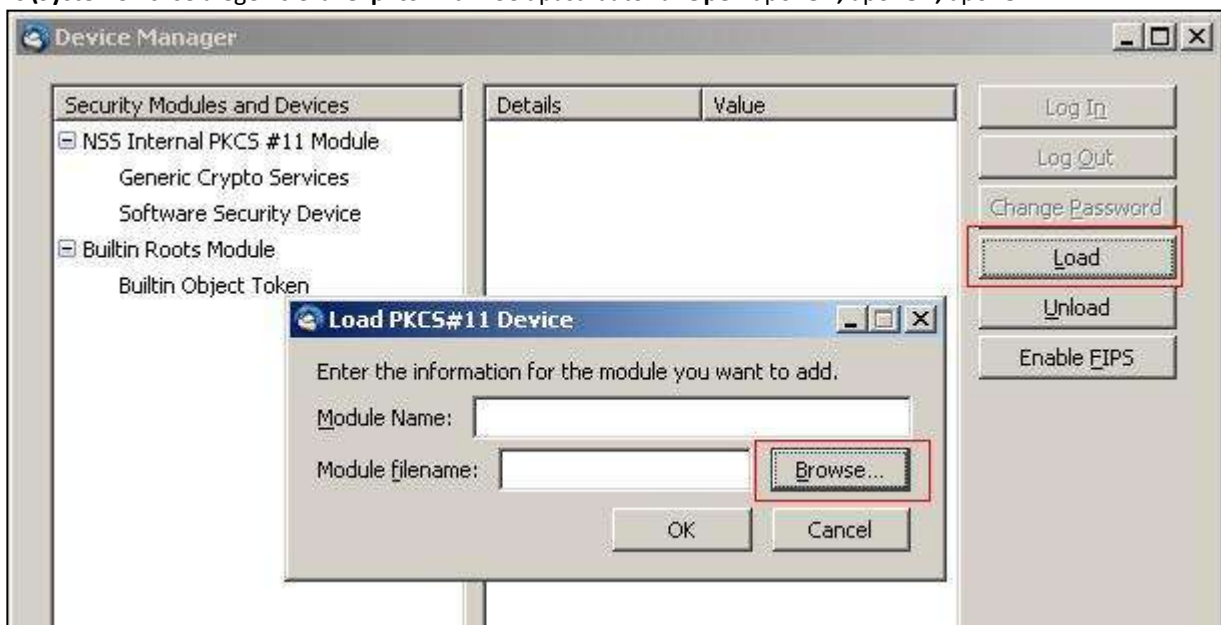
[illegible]

Device Manager

Security Modules and Devices
NSS Internal PKCS #11 Module
Generic Crypto Services
Software Security Device
Builtin Roots Module
Builtin Object Token

| Details | Value |
|---|---|

Log In
Log Out
Change Password
Load
Unload
Enable FIPS

Load PKCS#11 Device

Enter the information for the module you want to add.

Module Name:

Module filename:

Browse...

OK

Cancel